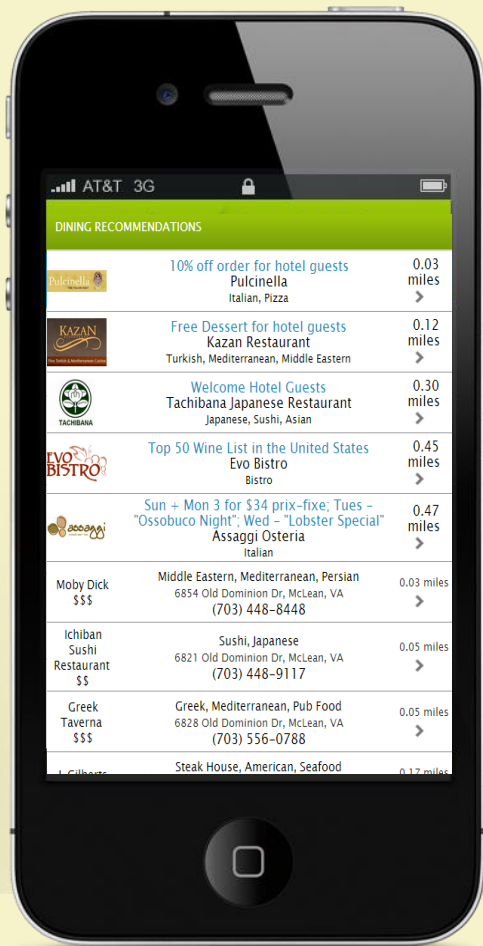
AT&T 3G

DINING RECOMMENDATIONS

Pulcinella

10% off order for hotel guests
Pulcinella
Italian, Pizza
0.03 miles

KAZAN

Free Dessert for hotel guests
Kazan Restaurant
Turkish, Mediterranean, Middle Eastern
0.12 miles

TACHIBANA

Welcome Hotel Guests
Tachibana Japanese Restaurant
Japanese, Sushi, Asian
0.30 miles

EVO BISTRO

Top 50 Wine List in the United States
Evo Bistro
Bistro
0.45 miles

assaggi

Sun + Mon 3 for $34 prix-fixe; Tues - "Ossobuco Night"; Wed - "Lobster Special"
Assaggi Osteria
Italian
0.47 miles

Moby Dick
$$$
Middle Eastern, Mediterranean, Persian
6854 Old Dominion Dr, McLean, VA
(703) 448-8448
0.03 miles

Ichiban Sushi Restaurant
$$
Sushi, Japanese
6821 Old Dominion Dr, McLean, VA
(703) 448-9117
0.05 miles

Greek Taverna
$$$
Greek, Mediterranean, Pub Food
6828 Old Dominion Dr, McLean, VA
(703) 556-0788
0.05 miles

J. Gilberts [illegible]
Steak House, American, Seafood
0.17 miles